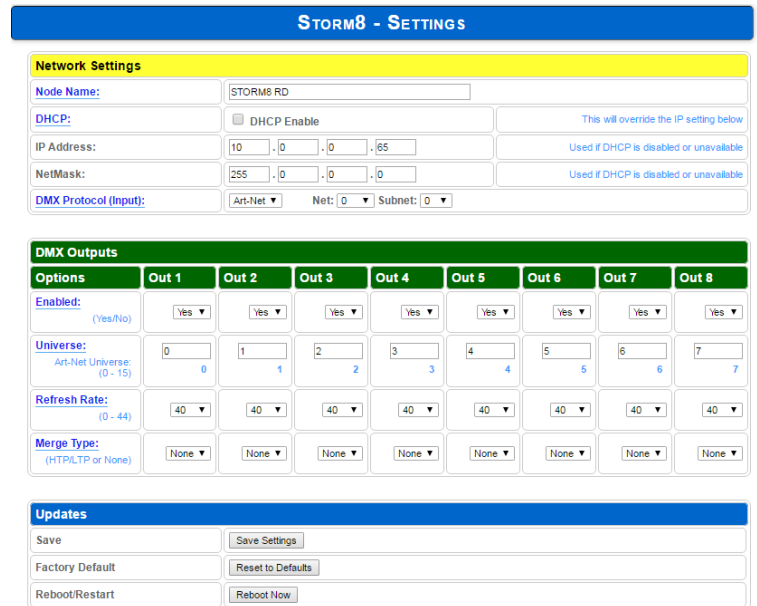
STORM8 - SETTINGS

| Network Settings | | |
|---|---|---|
| Node Name: | STORM8 RD | |
| DHCP: | DHCP Enable | This will override the IP setting below |
| IP Address: | 10 . 0 . 0 . 65 | Used if DHCP is disabled or unavailable |
| NetMask: | 255 . 0 . 0 . 0 | Used if DHCP is disabled or unavailable |
| DMX Protocol (Input): | Art-Net ▼ Net: 0 ▼ Subnet: 0 ▼ | |

DMX Outputs

| Options | Out 1 | Out 2 | Out 3 | Out 4 | Out 5 | Out 6 | Out 7 | Out 8 |
|---|---|---|---|---|---|---|---|---|
| Enabled: (Yes/No) | Yes ▼ | Yes ▼ | Yes ▼ | Yes ▼ | Yes ▼ | Yes ▼ | Yes ▼ | Yes ▼ |
| Universe: Art-Net Universe: (0 - 15) | 0 0 | 1 1 | 2 2 | 3 3 | 4 4 | 5 5 | 6 6 | 7 7 |
| Refresh Rate: (0 - 44) | 40 ▼ | 40 ▼ | 40 ▼ | 40 ▼ | 40 ▼ | 40 ▼ | 40 ▼ | 40 ▼ |
| Merge Type: (HTP/LTP or None) | None ▼ | None ▼ | None ▼ | None ▼ | None ▼ | None ▼ | None ▼ | None ▼ |

| Updates | |
|---|---|
| Save | Save Settings |
| Factory Default | Reset to Defaults |
| Reboot/Restart | Reboot Now |